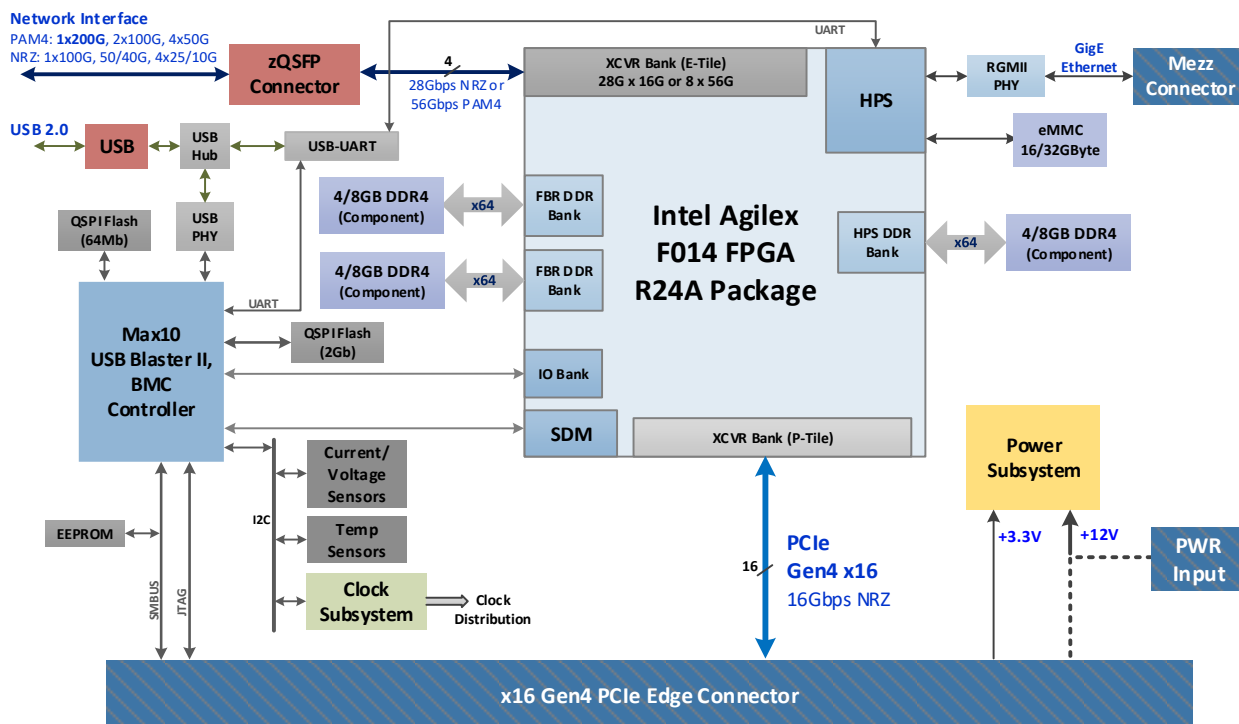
Network Interface
PAM4: 1x200G, 2x100G, 4x50G
NRZ: 1x100G, 50/40G, 4x25/10G

zQSFP Connector

4
28Gbps NRZ or 56Gbps PAM4

UART

XCVR Bank (E-Tile)
28G x 16G or 8 x 56G

HPS

RGMII PHY

GigE Ethernet

Mezz Connector

USB 2.0

USB

USB Hub

USB-UART

eMMC 16/32GByte

USB PHY

QSPI Flash (64Mb)

4/8GB DDR4 (Component)

x64

FBR DDR Bank

Intel Agilex F014 FPGA R24A Package

HPS DDR Bank

x64

4/8GB DDR4 (Component)

4/8GB DDR4 (Component)

x64

FBR DDR Bank

UART

Max10 USB Blaster II, BMC Controller

QSPI Flash (2Gb)

IO Bank

SDM

XCVR Bank (P-Tile)

Power Subsystem

Current/ Voltage Sensors

I2C

Temp Sensors

EEPROM

Clock Subsystem

Clock Distribution

SMBUS

JTAG

16

PCIe Gen4 x16
16Gbps NRZ

+3.3V

+12V

PWR Input

x16 Gen4 PCIe Edge Connector